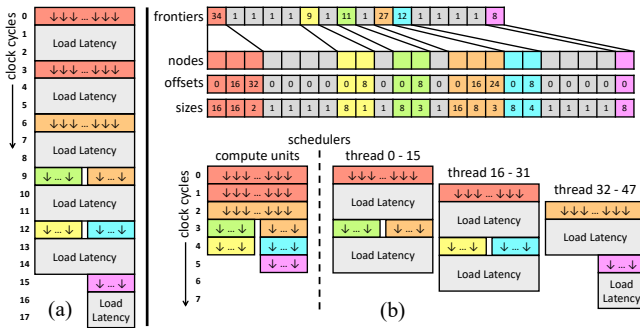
clock cycles

0 ↓↓↓ … ↓↓↓
1 Load Latency
2
3 ↓↓↓ … ↓↓↓
4 Load Latency
5
6 ↓↓↓ … ↓↓↓
7 Load Latency
8
9 ↓ … ↓ ↓ … ↓
10 Load Latency
11
12 ↓ … ↓ ↓ … ↓
13 Load Latency
14
15 ↓ … ↓
16 Load Latency
17

(a)

frontiers

| 34 | 1 | 1 | 1 | 9 | 1 | 11 | 1 | 27 | 12 | 1 | 1 | 1 | 8 |
|---|---|---|---|---|---|---|---|---|---|---|---|---|---|

nodes

offsets

| 0 | 16 | 32 | 0 | 0 | 0 | 0 | 0 | 8 | 0 | 0 | 8 | 0 | 0 | 16 | 24 | 0 | 8 | 0 | 0 | 0 | 0 |
|---|---|---|---|---|---|---|---|---|---|---|---|---|---|---|---|---|---|---|---|---|---|

sizes

| 16 | 16 | 2 | 1 | 1 | 1 | 1 | 8 | 1 | 1 | 8 | 3 | 1 | 16 | 8 | 3 | 8 | 4 | 1 | 1 | 1 | 8 |
|---|---|---|---|---|---|---|---|---|---|---|---|---|---|---|---|---|---|---|---|---|---|

schedulers

compute units

clock cycles

0 ↓↓↓ … ↓↓↓
1 ↓↓↓ … ↓↓↓
2 ↓↓↓ … ↓↓↓
3 ↓ … ↓ ↓ … ↓
4 ↓ … ↓ ↓ … ↓
5 ↓ … ↓
6
7

thread 0 - 15
↓↓↓ … ↓↓↓
Load Latency
↓ … ↓ ↓ … ↓
Load Latency

thread 16 - 31
↓↓↓ … ↓↓↓
Load Latency
↓ … ↓ ↓ … ↓
Load Latency

thread 32 - 47
↓↓↓ … ↓↓↓
Load Latency
↓ … ↓
Load Latency

(b)